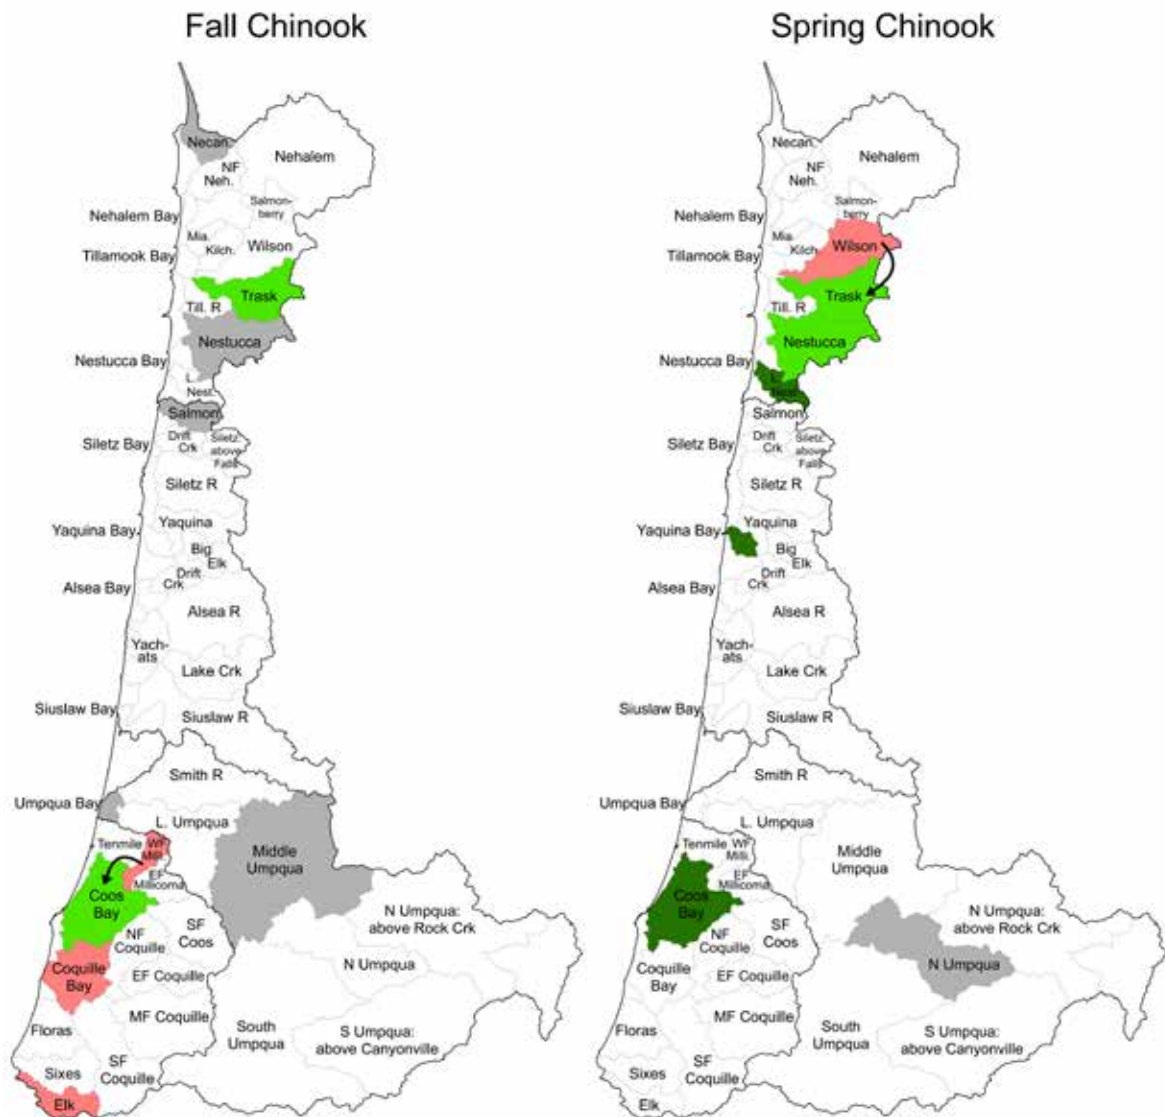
Fall Chinook

Necan. NF Neh. Nehalem Salmonberry Nehalem Bay Mia. Kilch. Wilson Tillamook Bay Trask Till. R Nestucca Nestucca Bay L. Nest. Salmon Siletz Bay Drift Crk Siletz above Falls Siletz R Yaquina Bay Yaquina Big Elk Drift Crk Alsea Bay Alsea R Yachats Lake Crk Siuslaw Bay Siuslaw R Smith R Umpqua Bay L. Umpqua Tenmile WF Milli. EF Millicoma Coos Bay Middle Umpqua SF Coos NF Coquille N Umpqua: above Rock Crk Coquille Bay EF Coquille N Umpqua MF Coquille Floras South Umpqua S Umpqua: above Canyonville Sixes SF Coquille Elk

Spring Chinook

Necan. NF Neh. Nehalem Salmonberry Nehalem Bay Mia. Kilch. Wilson Tillamook Bay Trask Till. R Nestucca Nestucca Bay L. Nest. Salmon Siletz Bay Drift Crk Siletz above Falls Siletz R Yaquina Bay Yaquina Big Elk Drift Crk Alsea Bay Alsea R Yachats Lake Crk Siuslaw Bay Siuslaw R Smith R Umpqua Bay L. Umpqua Tenmile WF Milli. EF Millicoma Middle Umpqua Coos Bay SF Coos NF Coquille N Umpqua: above Rock Crk Coquille Bay EF Coquille N Umpqua MF Coquille Floras South Umpqua S Umpqua: above Canyonville Sixes SF Coquille Elk